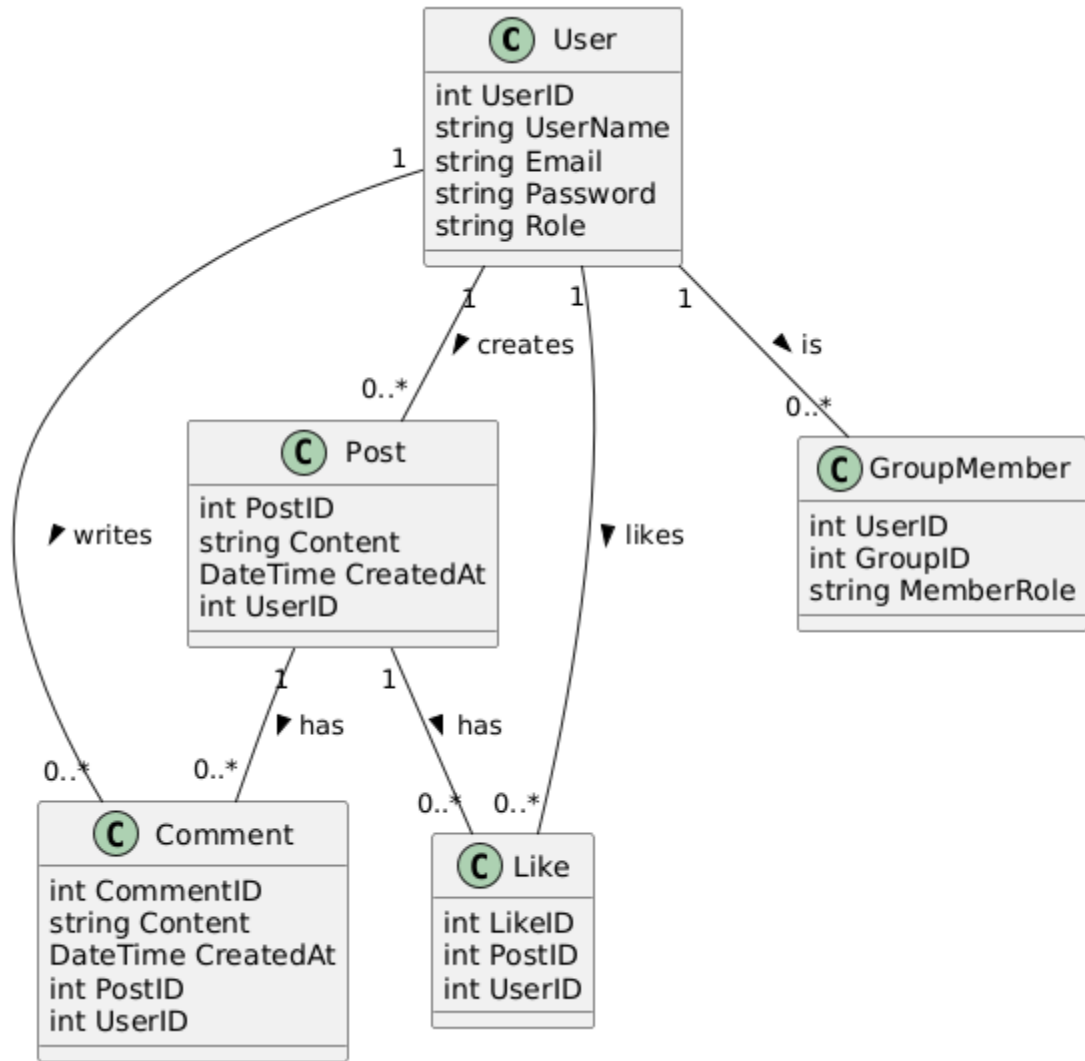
C User
int UserID
string UserName
string Email
string Password
string Role

1
1
1
1
creates
is
0..*
0..*

C Post
int PostID
string Content
DateTime CreatedAt
int UserID

writes
likes

C GroupMember
int UserID
int GroupID
string MemberRole

1
1
has
has
0..*
0..*
0..*
0..*

C Comment
int CommentID
string Content
DateTime CreatedAt
int PostID
int UserID

C Like
int LikeID
int PostID
int UserID